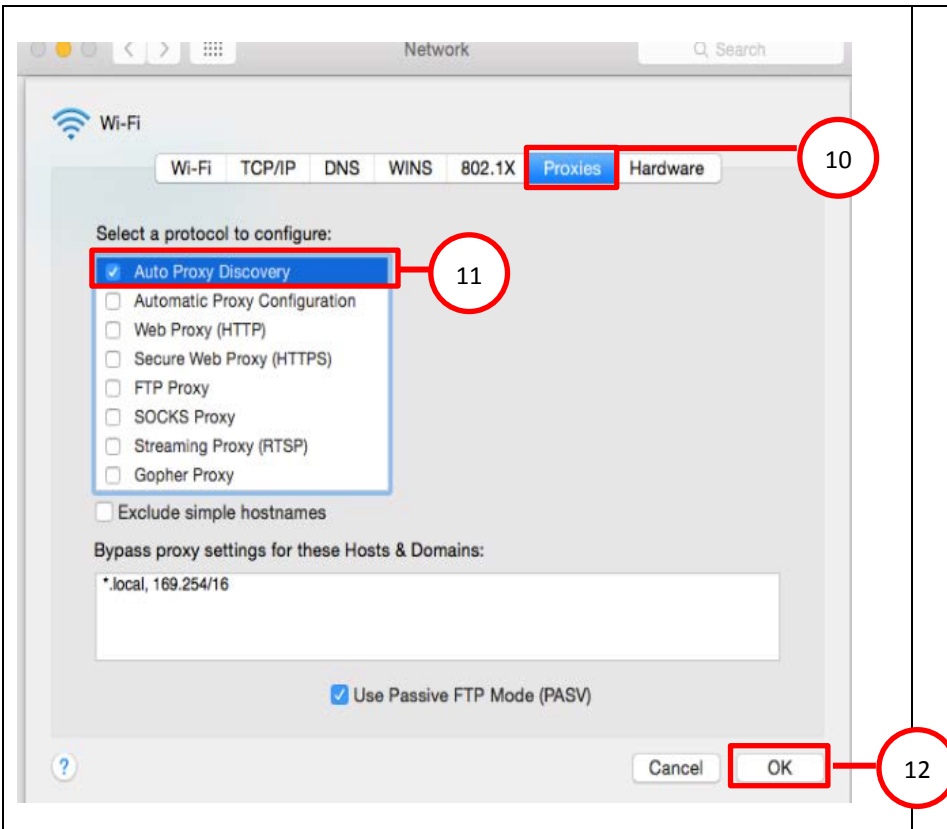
Network

Search

Wi-Fi

Wi-Fi | TCP/IP | DNS | WINS | 802.1X | Proxies | Hardware

10

Select a protocol to configure:

Auto Proxy Discovery

11

Automatic Proxy Configuration
Web Proxy (HTTP)
Secure Web Proxy (HTTPS)
FTP Proxy
SOCKS Proxy
Streaming Proxy (RTSP)
Gopher Proxy

Exclude simple hostnames

Bypass proxy settings for these Hosts & Domains:

*.local, 169.254/16

Use Passive FTP Mode (PASV)

?

Cancel

OK

12